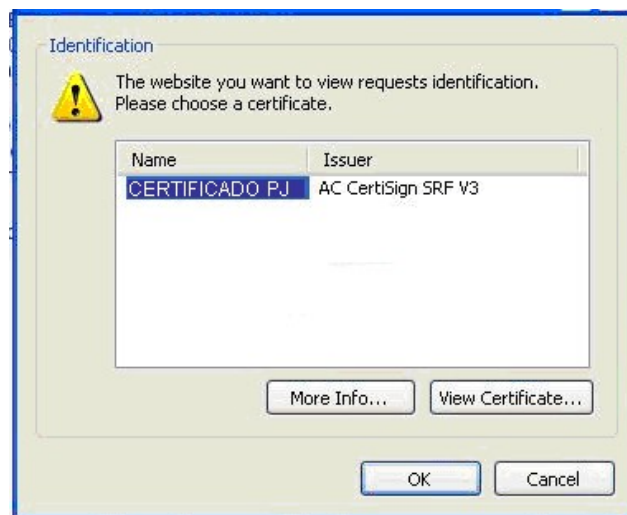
Identification

The website you want to view requests identification. Please choose a certificate.

| Name | Issuer |
|---|---|
| CERTIFICADO PJ | AC CertiSign SRF V3 |

More Info...

View Certificate...

OK

Cancel